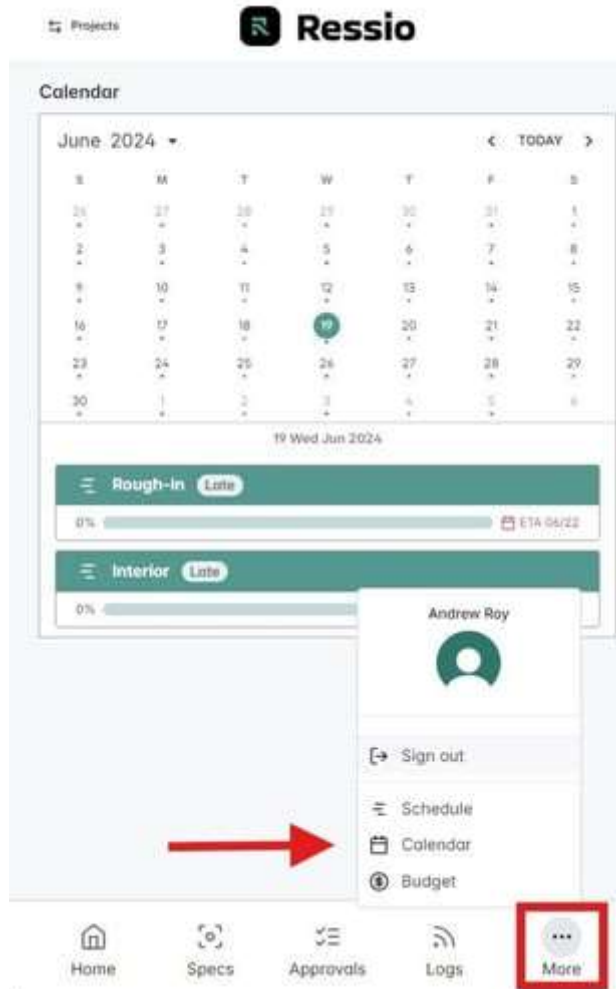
Projects

Ressio

Calendar

June 2024

TODAY

| S | M | T | W | T | F | S |
|---|---|---|---|---|---|---|
| 26 | 27 | 28 | 29 | 30 | 31 | 1 |
| 2 | 3 | 4 | 5 | 6 | 7 | 8 |
| 9 | 10 | 11 | 12 | 13 | 14 | 15 |
| 16 | 17 | 18 | 19 | 20 | 21 | 22 |
| 23 | 24 | 25 | 26 | 27 | 28 | 29 |
| 30 | 1 | 2 | 3 | 4 | 5 | 6 |

19 Wed Jun 2024

Rough-in Late

0%

ETA 06/22

Interior Late

0%

Andrew Roy

Sign out

Schedule

Calendar

Budget

Home

Specs

Approvals

Logs

More